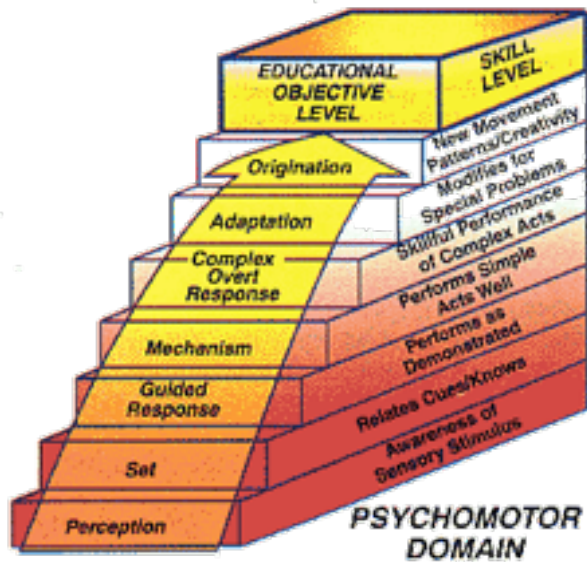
EDUCATIONAL OBJECTIVE LEVEL

SKILL LEVEL

Origination

New Movement Patterns/Creativity

Adaptation

Modifies for Special Problems

Complex Overt Response

Skillful Performance of Complex Acts

Performs Simple Acts Well

Mechanism

Performs as Demonstrated

Guided Response

Relates Cues/Knows

Set

Awareness of Sensory Stimulus

Perception

PSYCHOMOTOR DOMAIN